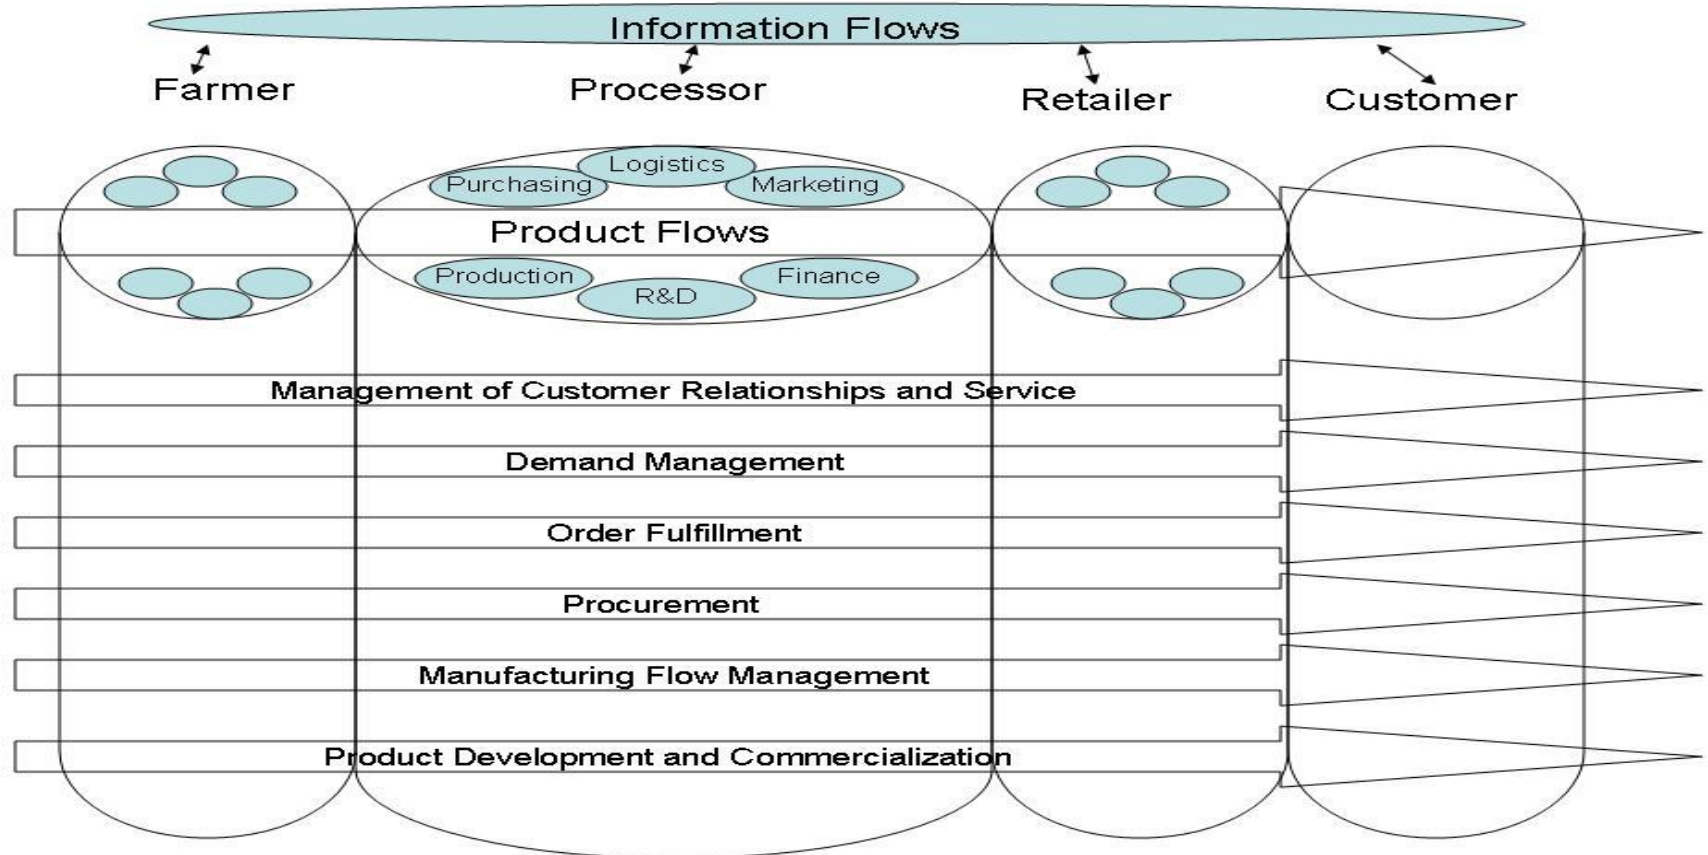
Information Flows

Farmer

Processor

Retailer

Customer

Logistics

Purchasing

Marketing

Product Flows

Production

Finance

R&D

Management of Customer Relationships and Service

Demand Management

Order Fulfillment

Procurement

Manufacturing Flow Management

Product Development and Commercialization